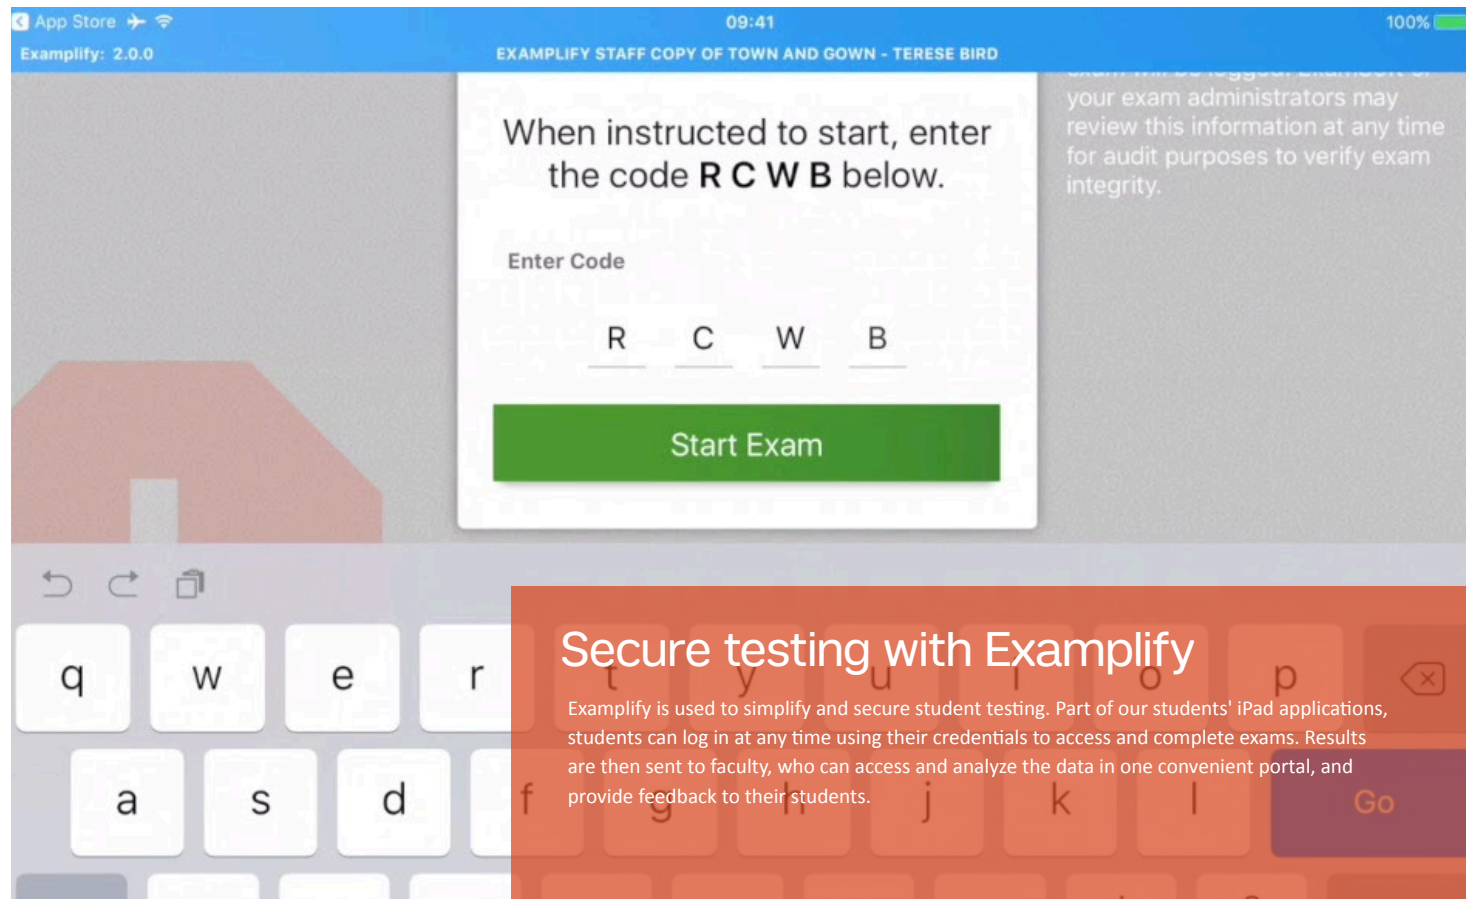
App Store 09:41 100%

Examplify: 2.0.0

EXAMPLIFY STAFF COPY OF TOWN AND GOWN - TERESE BIRD

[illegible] your exam administrators may review this information at any time for audit purposes to verify exam integrity.

When instructed to start, enter the code **R C W B** below.

Enter Code

R C W B

Start Exam

q w e r t y u i o p

a s d f g h j k l Go

Secure testing with Examplify

Examplify is used to simplify and secure student testing. Part of our students' iPad applications, students can log in at any time using their credentials to access and complete exams. Results are then sent to faculty, who can access and analyze the data in one convenient portal, and provide feedback to their students.